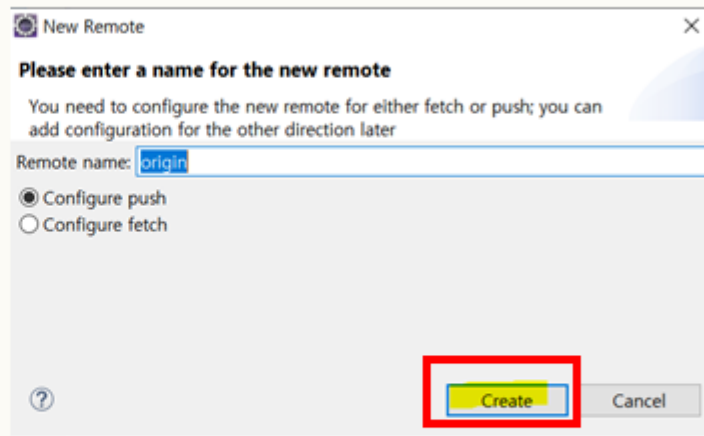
New Remote

×

Please enter a name for the new remote

You need to configure the new remote for either fetch or push; you can add configuration for the other direction later

Remote name: origin

Configure push

Configure fetch

?

Create

Cancel